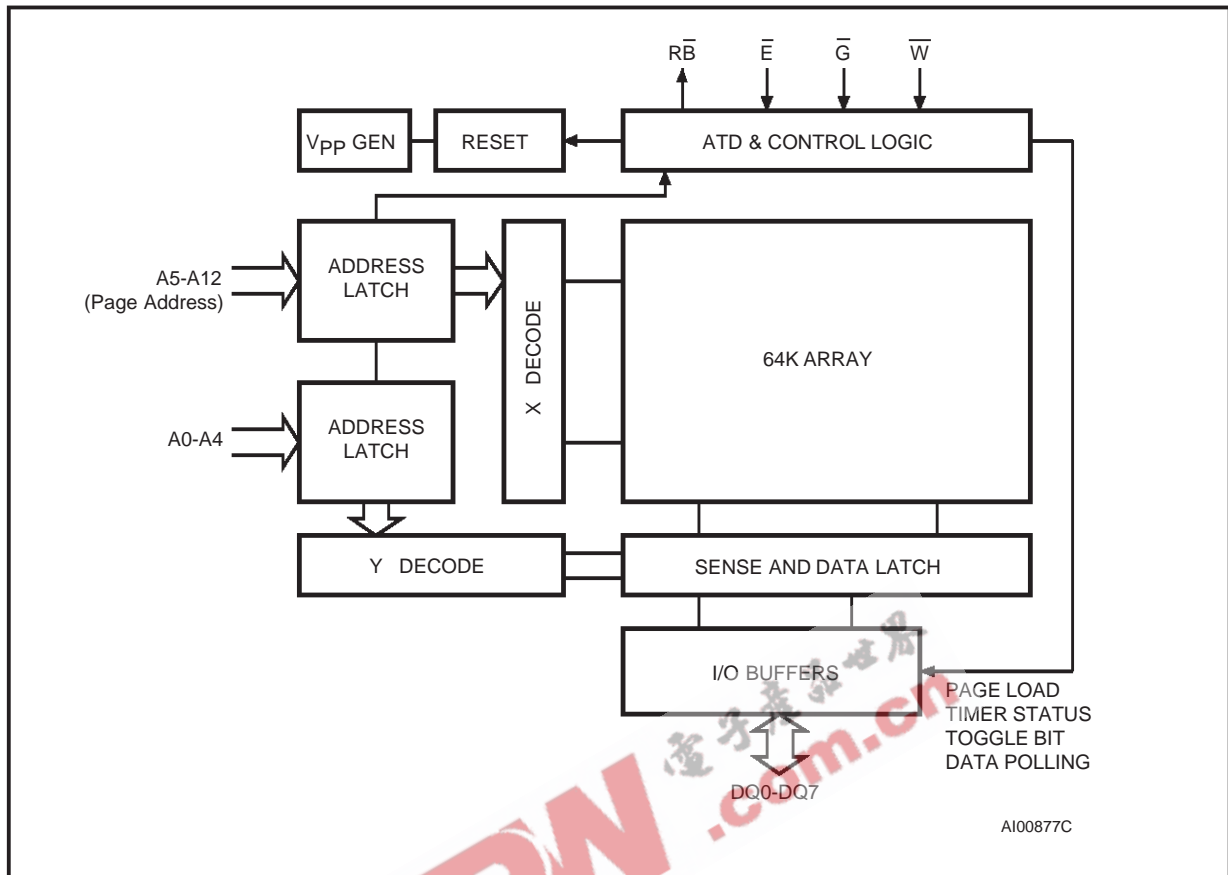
$R\overline{B}$
$\overline{E}$
$\overline{G}$
$\overline{W}$

$V_{PP}$ GEN

RESET

ATD & CONTROL LOGIC

A5-A12
(Page Address)

ADDRESS LATCH

X DECODE

64K ARRAY

A0-A4

ADDRESS LATCH

Y DECODE

SENSE AND DATA LATCH

I/O BUFFERS

PAGE LOAD
TIMER STATUS
TOGGLE BIT
DATA POLLING

DQ0-DQ7

电子产品世界
.com.cn

AI00877C